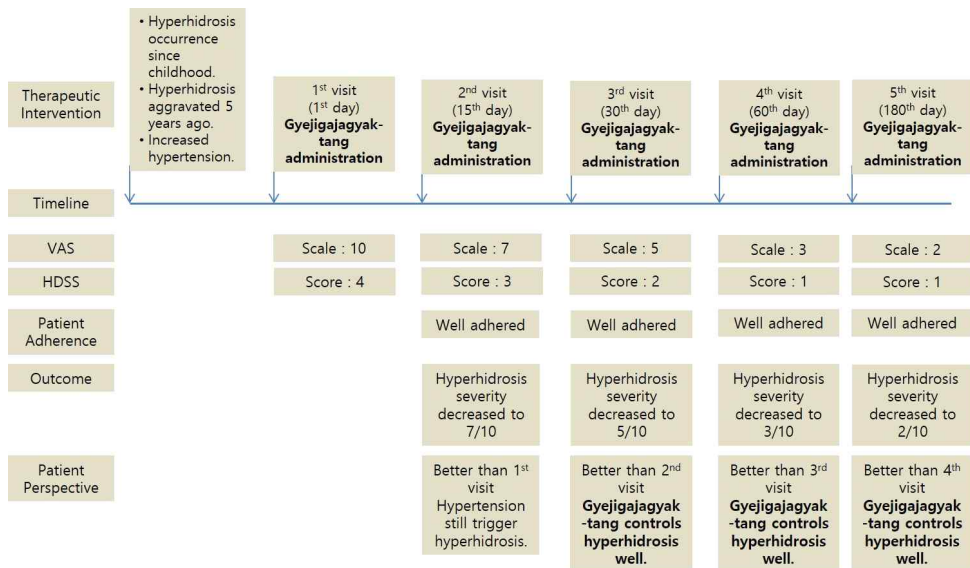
• Hyperhidrosis occurrence since childhood.
• Hyperhidrosis aggravated 5 years ago.
• Increased hypertension.

| | | | | | |
|---|---|---|---|---|---|
| Therapeutic Intervention | $1^{st}$ visit ($1^{st}$ day) **Gyejigajagyak-tang administration** | $2^{nd}$ visit ($15^{th}$ day) **Gyejigajagyak-tang administration** | $3^{rd}$ visit ($30^{th}$ day) **Gyejigajagyak-tang administration** | $4^{th}$ visit ($60^{th}$ day) **Gyejigajagyak-tang administration** | $5^{th}$ visit ($180^{th}$ day) **Gyejigajagyak-tang administration** |
| Timeline | | | | | |
| VAS | Scale : 10 | Scale : 7 | Scale : 5 | Scale : 3 | Scale : 2 |
| HDSS | Score : 4 | Score : 3 | Score : 2 | Score : 1 | Score : 1 |
| Patient Adherence | | Well adhered | Well adhered | Well adhered | Well adhered |
| Outcome | | Hyperhidrosis severity decreased to 7/10 | Hyperhidrosis severity decreased to 5/10 | Hyperhidrosis severity decreased to 3/10 | Hyperhidrosis severity decreased to 2/10 |
| Patient Perspective | | Better than $1^{st}$ visit Hypertension still trigger hyperhidrosis. | Better than $2^{nd}$ visit **Gyejigajagyak-tang controls hyperhidrosis well.** | Better than $3^{rd}$ visit **Gyejigajagyak-tang controls hyperhidrosis well.** | Better than $4^{th}$ visit **Gyejigajagyak-tang controls hyperhidrosis well.** |